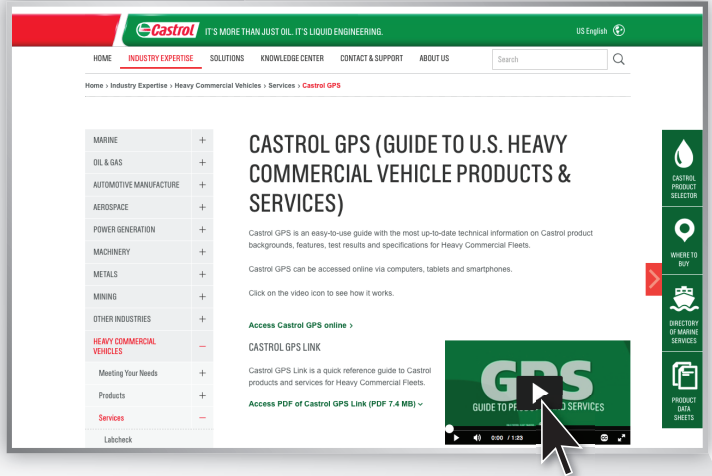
Castrol IT'S MORE THAN JUST OIL. IT'S LIQUID ENGINEERING. US English

HOME INDUSTRY EXPERTISE SOLUTIONS KNOWLEDGE CENTER CONTACT & SUPPORT ABOUT US Search

Home › Industry Expertise › Heavy Commercial Vehicles › Services › Castrol GPS

MARINE +
OIL & GAS +
AUTOMOTIVE MANUFACTURE +
AEROSPACE +
POWER GENERATION +
MACHINERY +
METALS +
MINING +
OTHER INDUSTRIES +
HEAVY COMMERCIAL VEHICLES –
Meeting Your Needs +
Products +
Services –
Labcheck

CASTROL GPS (GUIDE TO U.S. HEAVY COMMERCIAL VEHICLE PRODUCTS & SERVICES)

Castrol GPS is an easy-to-use guide with the most up-to-date technical information on Castrol product backgrounds, features, test results and specifications for Heavy Commercial Fleets.

Castrol GPS can be accessed online via computers, tablets and smartphones.

Click on the video icon to see how it works.

Access Castrol GPS online ›

CASTROL GPS LINK

Castrol GPS Link is a quick reference guide to Castrol products and services for Heavy Commercial Fleets.

Access PDF of Castrol GPS Link (PDF 7.4 MB) ›

GPS
GUIDE TO PR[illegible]D SERVICES
0:00 / 1:23

CASTROL PRODUCT SELECTOR

WHERE TO BUY

DIRECTORY OF MARINE SERVICES

PRODUCT DATA SHEETS